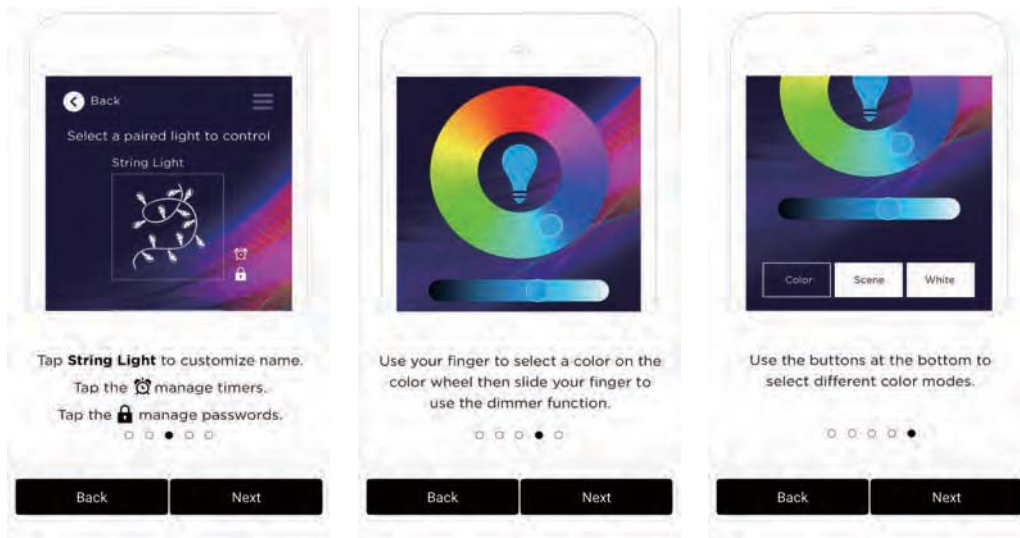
Back

Select a paired light to control

String Light

Tap **String Light** to customize name.

Tap the manage timers.

Tap the manage passwords.

Back

Next

Use your finger to select a color on the color wheel then slide your finger to use the dimmer function.

Back

Next

Color

Scene

White

Use the buttons at the bottom to select different color modes.

Back

Next